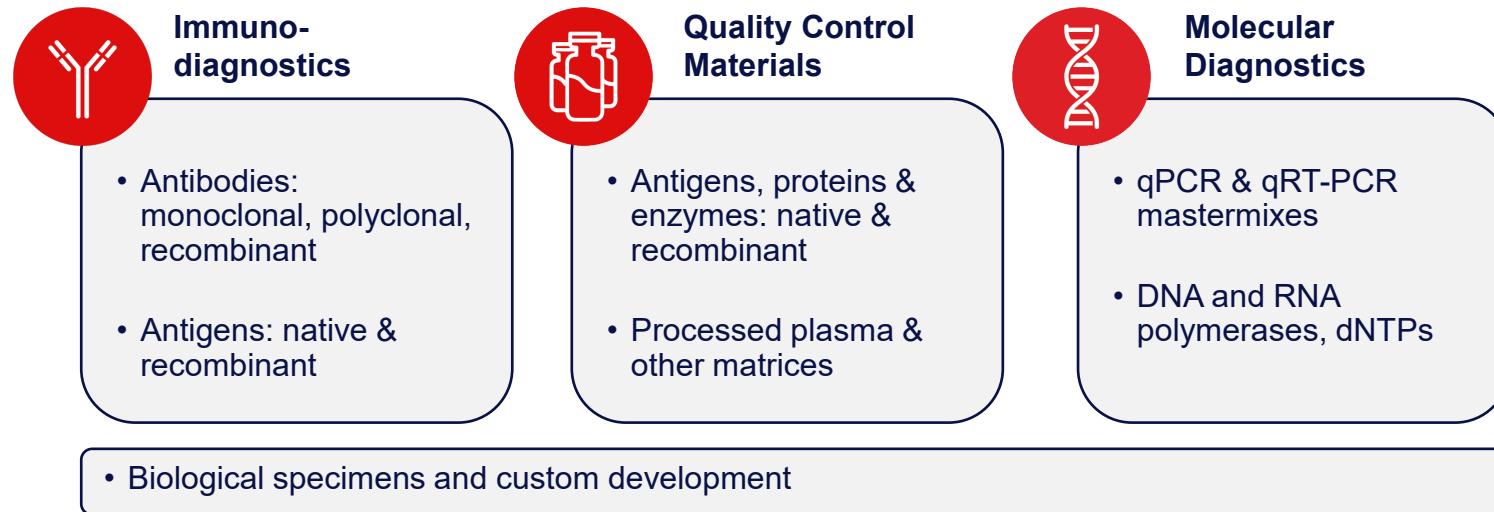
Immuno-diagnostics

• Antibodies: monoclonal, polyclonal, recombinant

• Antigens: native & recombinant

Quality Control Materials

• Antigens, proteins & enzymes: native & recombinant

• Processed plasma & other matrices

Molecular Diagnostics

• qPCR & qRT-PCR mastermixes

• DNA and RNA polymerases, dNTPs

• Biological specimens and custom development